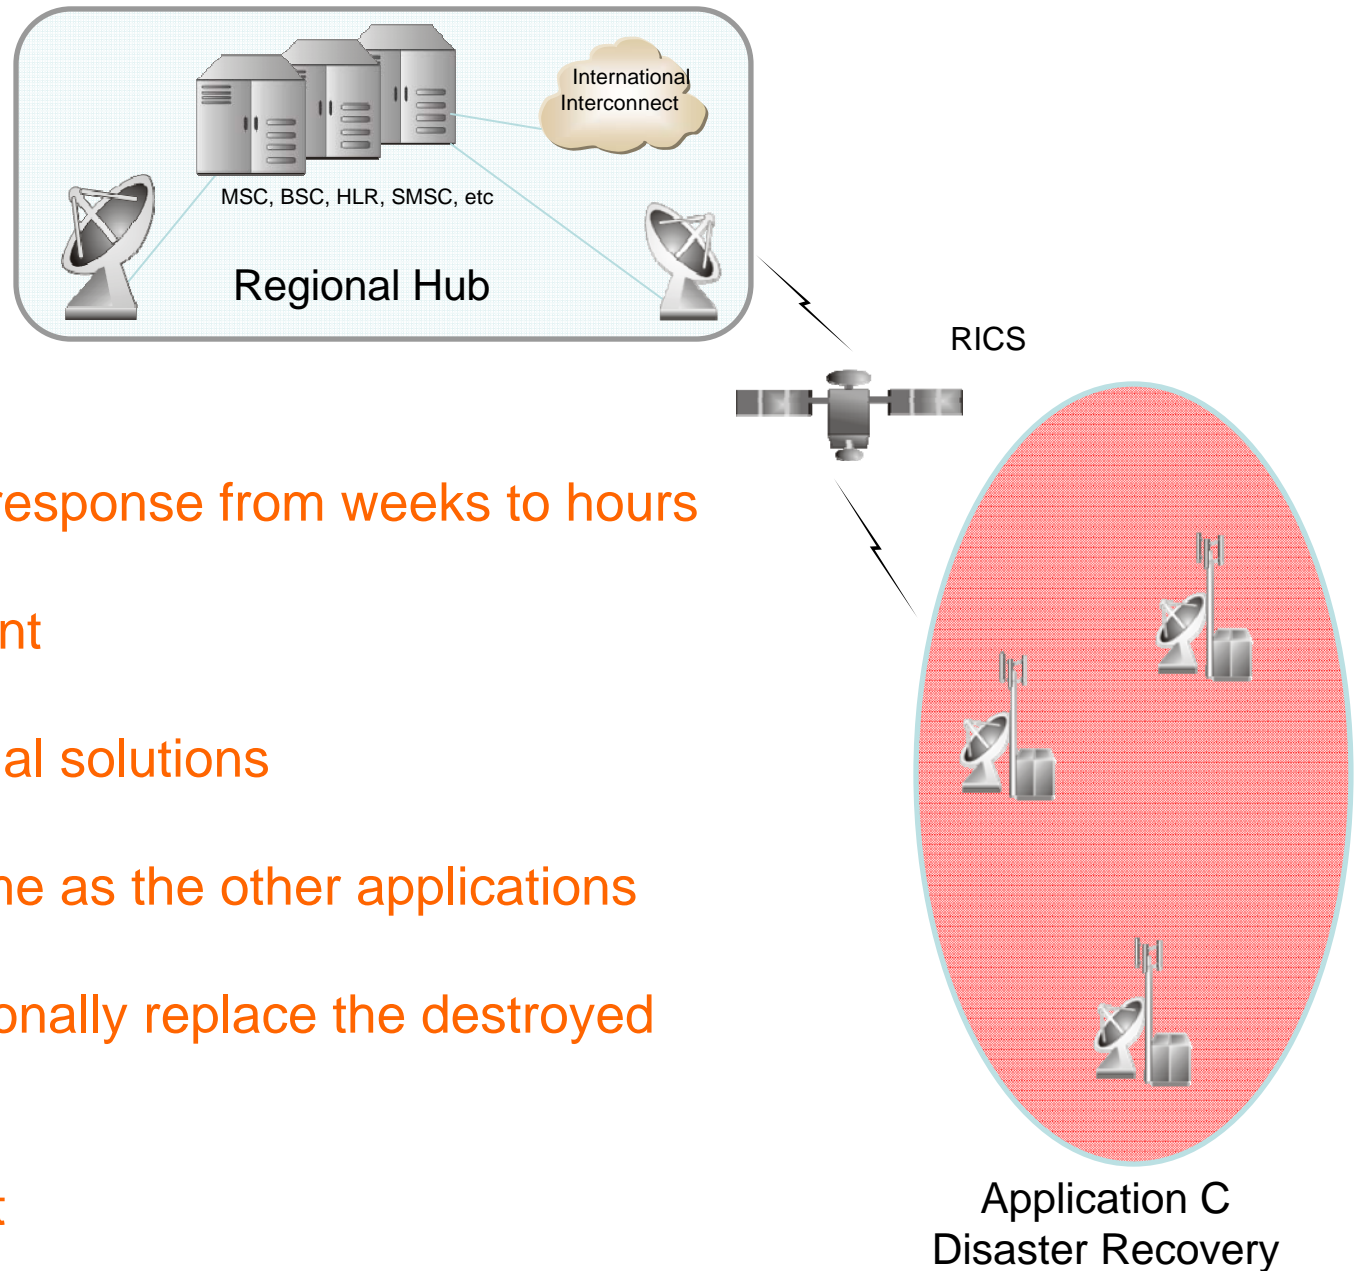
International Interconnect

MSC, BSC, HLR, SMSC, etc

Regional Hub

RICS

esponse from weeks to hours

nt

al solutions

ne as the other applications

onally replace the destroyed

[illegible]

Application C
Disaster Recovery